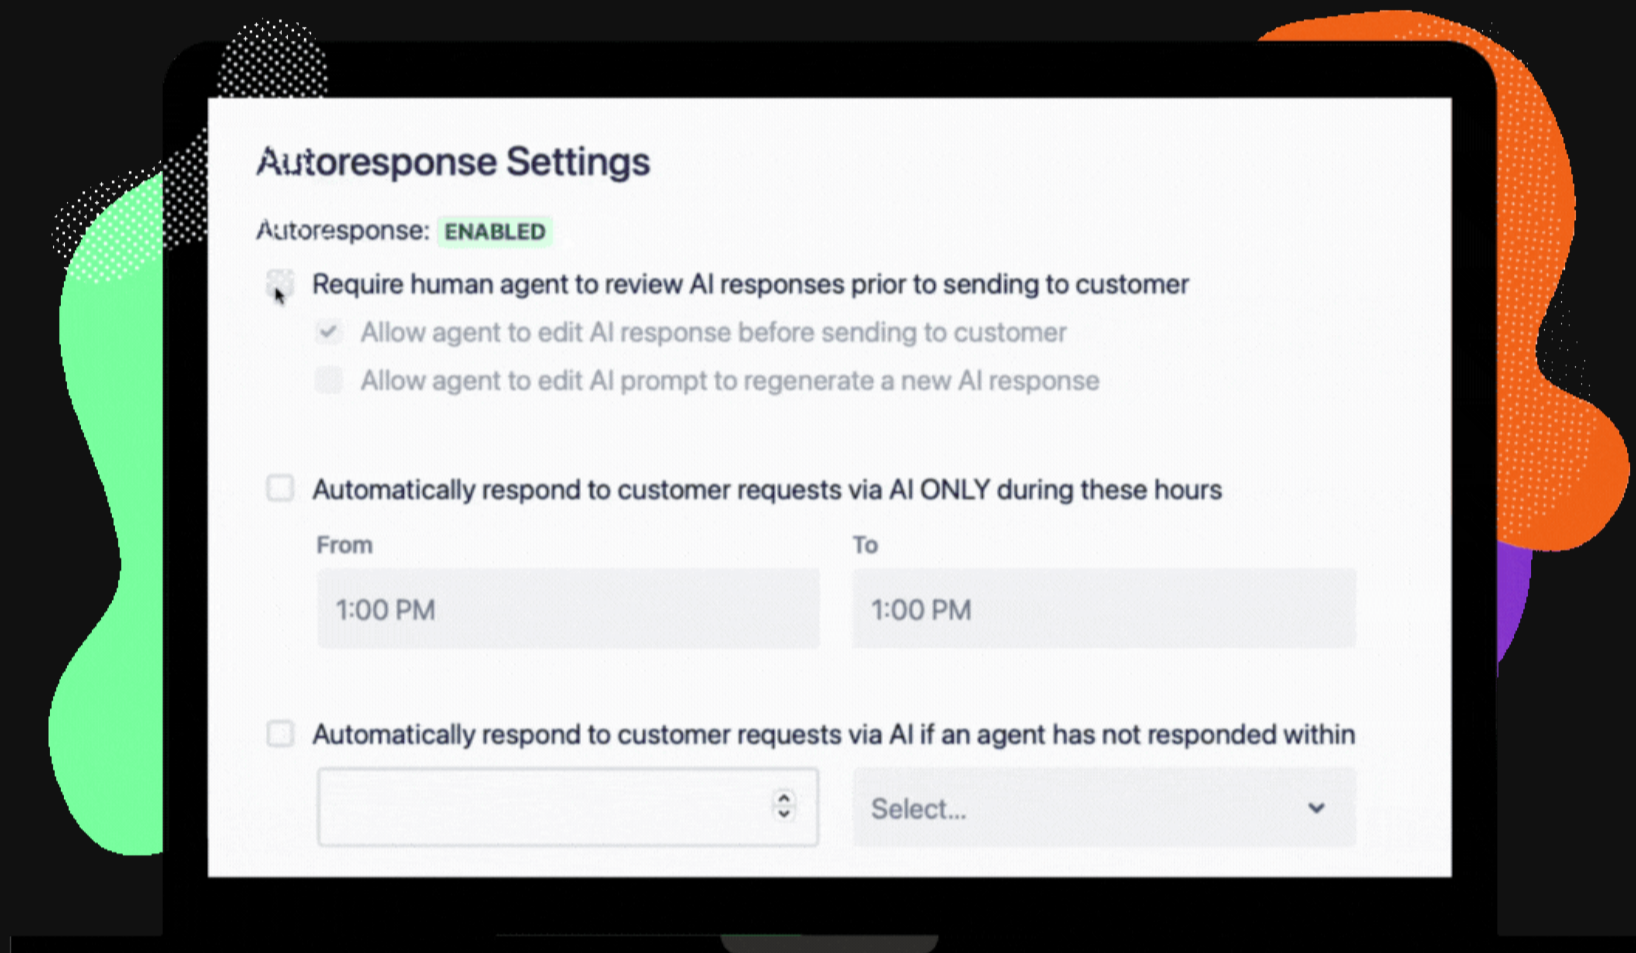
Autoresponse Settings

Autoresponse: ENABLED

Require human agent to review AI responses prior to sending to customer

Allow agent to edit AI response before sending to customer

Allow agent to edit AI prompt to regenerate a new AI response

Automatically respond to customer requests via AI ONLY during these hours

From

1:00 PM

To

1:00 PM

Automatically respond to customer requests via AI if an agent has not responded within

Select...